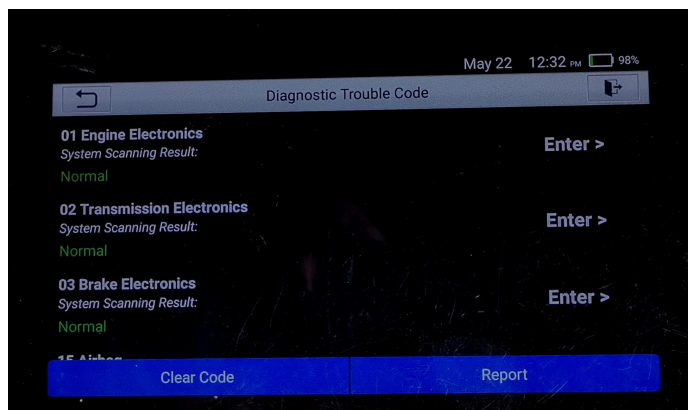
May 22 12:32 PM 98%

Diagnostic Trouble Code

01 Engine Electronics
System Scanning Result:
Normal

Enter >

02 Transmission Electronics
System Scanning Result:
Normal

Enter >

03 Brake Electronics
System Scanning Result:
Normal

Enter >

15 Airbag

Clear Code

Report